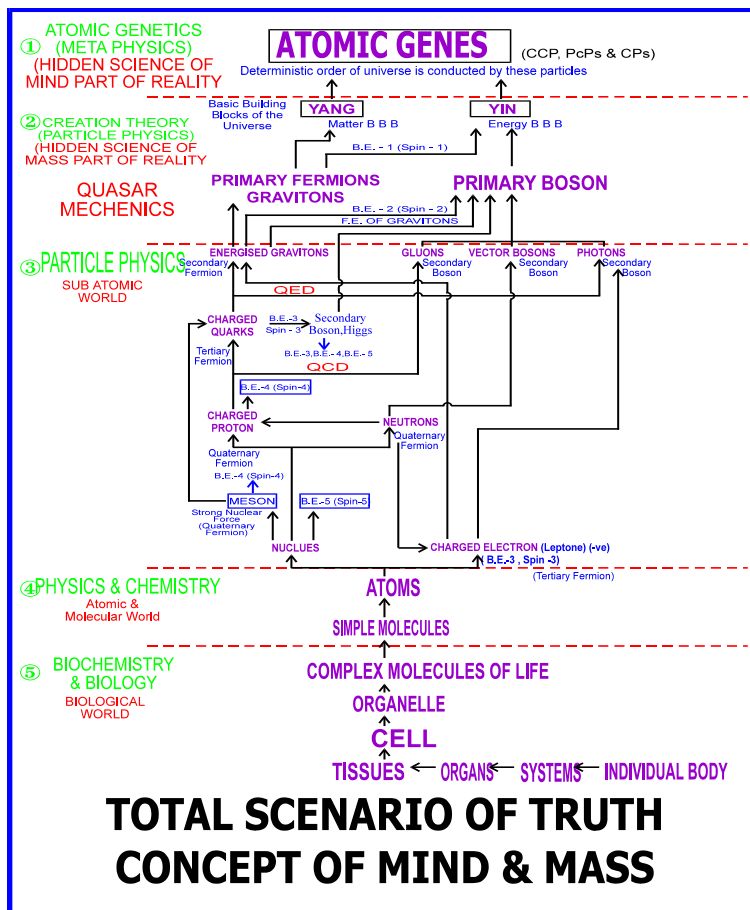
① ATOMIC GENETICS (META PHYSICS) (HIDDEN SCIENCE OF MIND PART OF REALITY

ATOMIC GENES (CCP, PcPs & CPs)

Deterministic order of universe is conducted by these particles

② CREATION THEORY (PARTICLE PHYSICS) (HIDDEN SCIENCE OF MASS PART OF REALITY

Basic Building Blocks of the Universe

YANG

Matter B B B

YIN

Energy B B B

B.E. - 1 (Spin - 1)

QUASAR MECHENICS

PRIMARY FERMIONS GRAVITONS

PRIMARY BOSON

B.E. - 2 (Spin - 2)

F.E. OF GRAVITONS

③ PARTICLE PHYSICS

SUB ATOMIC WORLD

ENERGISED GRAVITONS Secondary Fermion

GLUONS Secondary Boson

VECTOR BOSONS Secondary Boson

PHOTONS Secondary Boson

QED

CHARGED QUARKS

Tertiary Fermion

B.E.-3 Spin - 3

Secondary Boson,Higgs

B.E.-3,B.E.- 4,B.E.- 5

QCD

B.E.-4 (Spin-4)

CHARGED PROTON

NEUTRONS Quaternary Fermion

Quaternary Fermion

B.E.-4 (Spin-4)

MESON

Strong Nuclear Force (Quaternary Fermion)

B.E.-5 (Spin-5)

NUCLUES

CHARGED ELECTRON (Leptone) (-ve)

B.E.-3 , Spin -3

(Tertiary Fermion)

④ PHYSICS & CHEMISTRY

Atomic & Molecular World

ATOMS

SIMPLE MOLECULES

⑤ BIOCHEMISTRY & BIOLOGY

BIOLOGICAL WORLD

COMPLEX MOLECULES OF LIFE

ORGANELLE

CELL

TISSUES ORGANS SYSTEMS INDIVIDUAL BODY

TOTAL SCENARIO OF TRUTH CONCEPT OF MIND & MASS